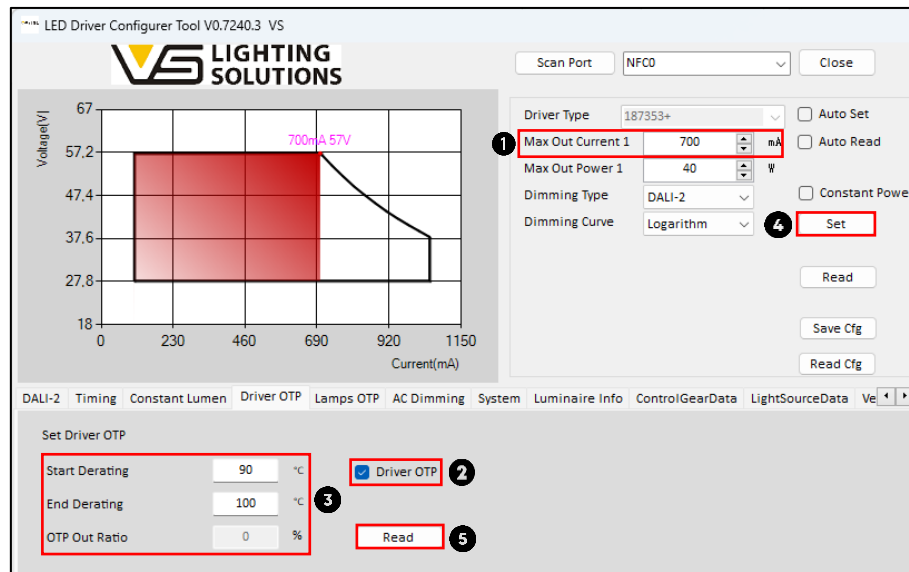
LED Driver Configurer Tool V0.7240.3 VS

VS LIGHTING SOLUTIONS

Scan Port
NFC0
Close

67
57,2
47,4
37,6
27,8
18
Voltage[V]
700mA 57V
0
230
460
690
920
1150
Current(mA)

Driver Type
187353+
Auto Set
1
Max Out Current 1
700
mA
Auto Read
Max Out Power 1
40
W
Dimming Type
DALI-2
Constant Powe
Dimming Curve
Logarithm
4
Set
Read
Save Cfg
Read Cfg

DALI-2 | Timing | Constant Lumen | Driver OTP | Lamps OTP | AC Dimming | System | Luminaire Info | ControlGearData | LightSourceData | Ve

Set Driver OTP
Start Derating
90
°C
Driver OTP
2
End Derating
100
°C
3
OTP Out Ratio
0
%
Read
5